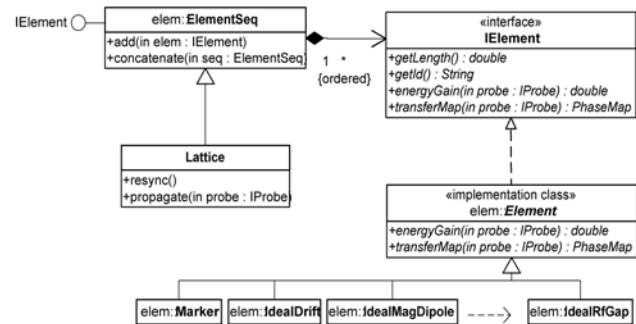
IElement

elem:**ElementSeq**

+add(in elem : IElement)
+concatenate(in seq : ElementSeq)

1 *
{ordered}

«interface»
**IElement**

*+getLength() : double*
*+getId() : String*
*+energyGain(in probe : IProbe) : double*
*+transferMap(in probe : IProbe) : PhaseMap*

**Lattice**

+resync()
+propagate(in probe : IProbe)

«implementation class»
elem:***Element***

*+energyGain(in probe : IProbe) : double*
*+transferMap(in probe : IProbe) : PhaseMap*

elem:**Marker**

elem:**IdealDrift**

elem:**IdealMagDipole**

elem:**IdealRfGap**